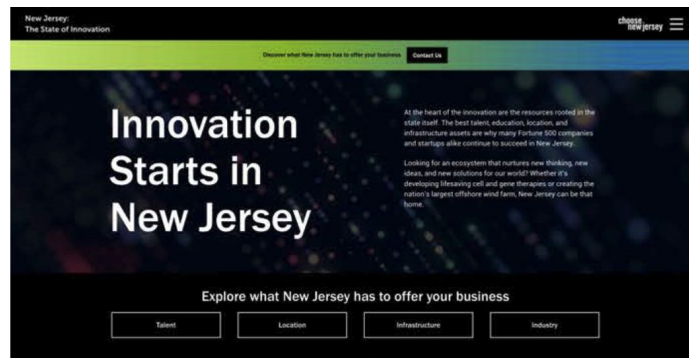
New Jersey:
The State of Innovation

choose new jersey

Discover what New Jersey has to offer your business

Contact Us

Innovation Starts in New Jersey

At the heart of the innovation are the resources rooted in the state itself. The best talent, education, location, and infrastructure assets are why many Fortune 500 companies and startups alike continue to succeed in New Jersey.

Looking for an ecosystem that nurtures new thinking, new ideas, and new solutions for our world? Whether it's developing lifesaving cell and gene therapies or creating the nation's largest offshore wind farm, New Jersey can be that home.

Explore what New Jersey has to offer your business

Talent

Location

Infrastructure

Industry